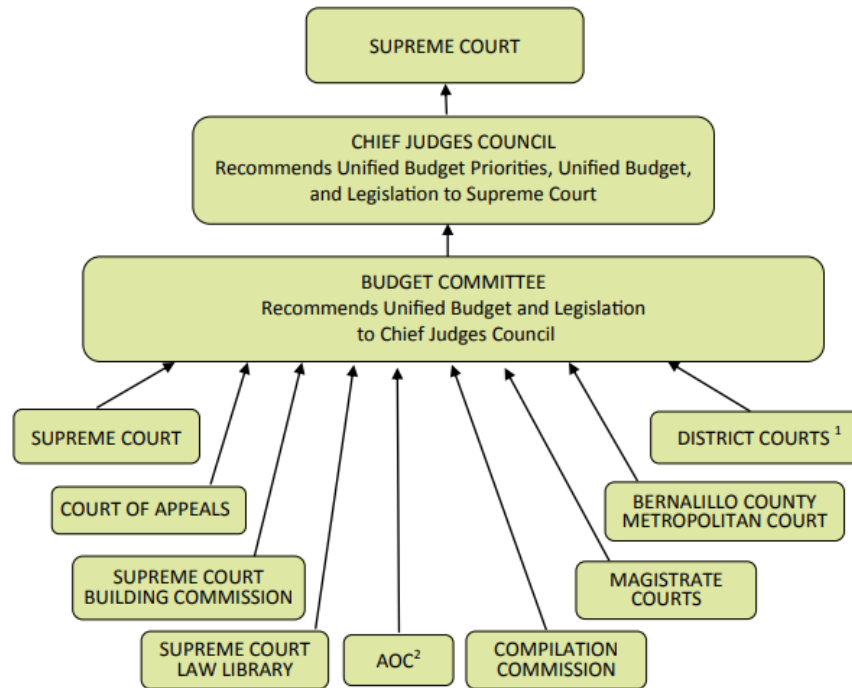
SUPREME COURT

CHIEF JUDGES COUNCIL
Recommends Unified Budget Priorities, Unified Budget, and Legislation to Supreme Court

BUDGET COMMITTEE
Recommends Unified Budget and Legislation to Chief Judges Council

SUPREME COURT

COURT OF APPEALS

SUPREME COURT BUILDING COMMISSION

SUPREME COURT LAW LIBRARY

AOC$^{2}$

COMPILATION COMMISSION

MAGISTRATE COURTS

BERNALILLO COUNTY METROPOLITAN COURT

DISTRICT COURTS $^{1}$